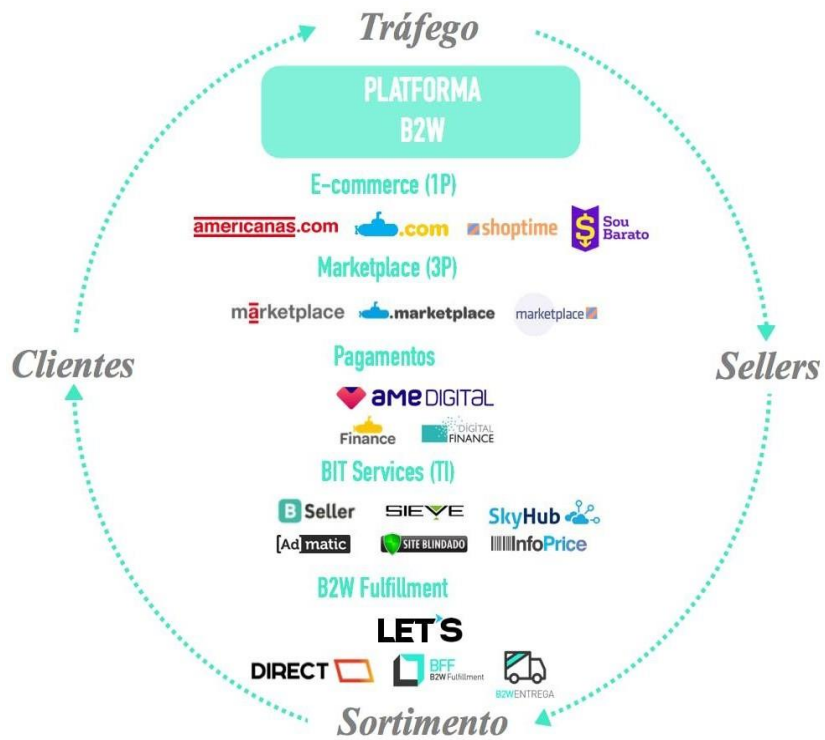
Tráfego

PLATFORMA
B2W

E-commerce (1P)

americanas.com .com shoptime Sou Barato

Marketplace (3P)

marketplace .marketplace marketplace

Pagamentos

ame DIGITAL

Finance DIGITAL FINANCE

BIT Services (TI)

B Seller SIEVE SkyHub

[Ad] matic SITE BLINDADO InfoPrice

B2W Fulfillment

LET'S

DIRECT BFF B2W Fulfillment B2W ENTREGA

Clientes

Sellers

Sortimento